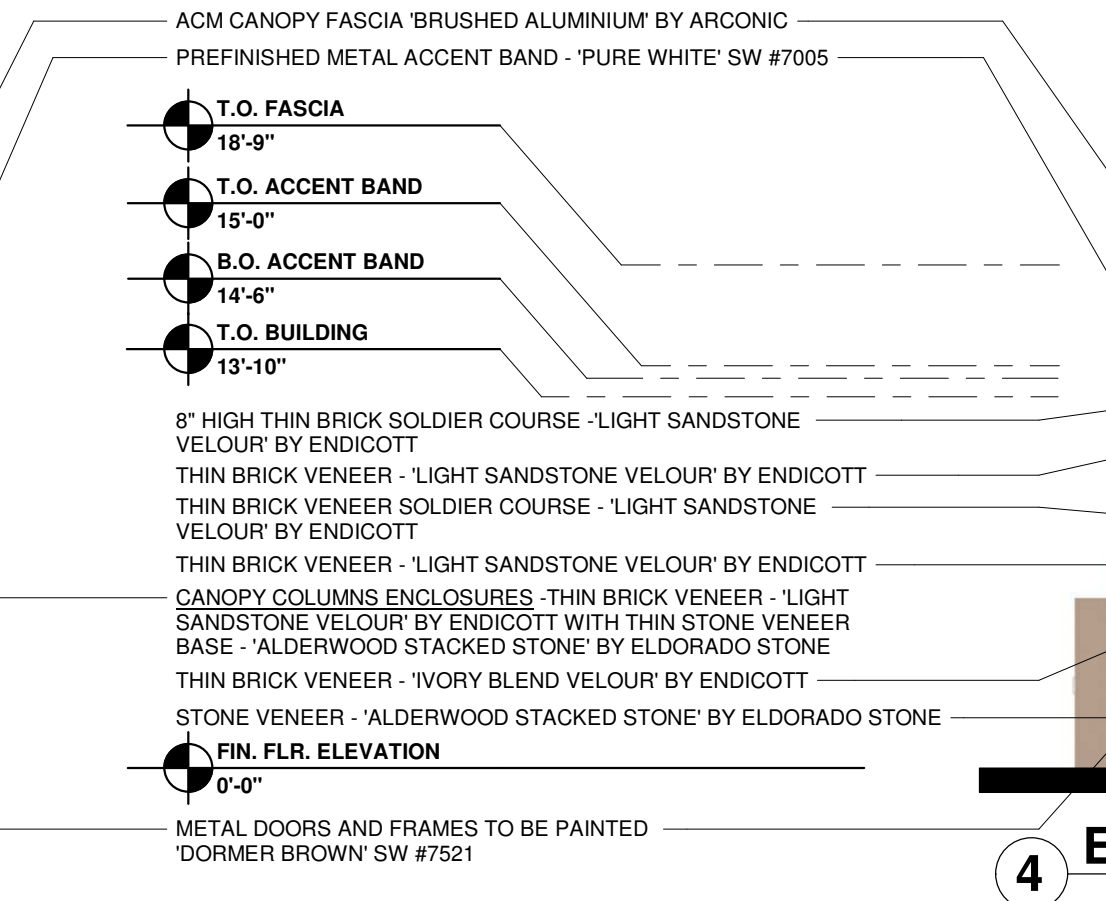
ACM CANOPY FASCIA 'BRUSHED ALUMINIUM' BY ARCONIC

PREFINISHED METAL ACCENT BAND - 'PURE WHITE' SW #7005

T.O. FASCIA
18'-9"

T.O. ACCENT BAND
15'-0"

B.O. ACCENT BAND
14'-6"

T.O. BUILDING
13'-10"

8" HIGH THIN BRICK SOLDIER COURSE -'LIGHT SANDSTONE VELOUR' BY ENDICOTT

THIN BRICK VENEER - 'LIGHT SANDSTONE VELOUR' BY ENDICOTT

THIN BRICK VENEER SOLDIER COURSE - 'LIGHT SANDSTONE VELOUR' BY ENDICOTT

THIN BRICK VENEER - 'LIGHT SANDSTONE VELOUR' BY ENDICOTT

CANOPY COLUMNS ENCLOSURES -THIN BRICK VENEER - 'LIGHT SANDSTONE VELOUR' BY ENDICOTT WITH THIN STONE VENEER BASE - 'ALDERWOOD STACKED STONE' BY ELDORADO STONE

THIN BRICK VENEER - 'IVORY BLEND VELOUR' BY ENDICOTT

STONE VENEER - 'ALDERWOOD STACKED STONE' BY ELDORADO STONE

FIN. FLR. ELEVATION
0'-0"

METAL DOORS AND FRAMES TO BE PAINTED 'DORMER BROWN' SW #7521

4

E